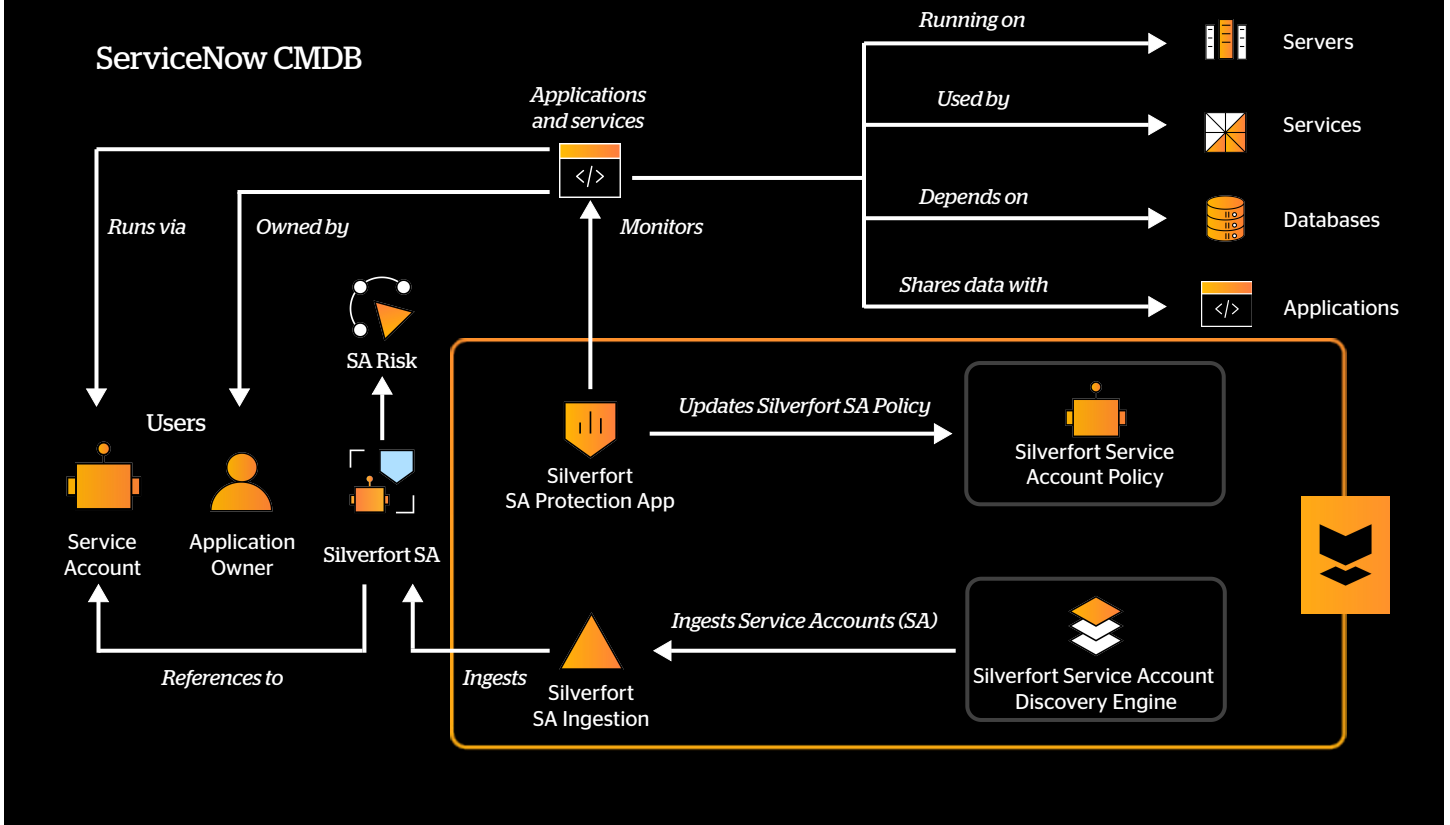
ServiceNow CMDB

Applications and services

Running on

Servers

Used by

Services

Depends on

Databases

Shares data with

Applications

Runs via

Owned by

Monitors

SA Risk

Users

Service Account

Application Owner

Silverfort SA

Silverfort SA Protection App

Updates Silverfort SA Policy

Silverfort Service Account Policy

Ingests Service Accounts (SA)

Silverfort Service Account Discovery Engine

References to

Ingests

Silverfort SA Ingestion